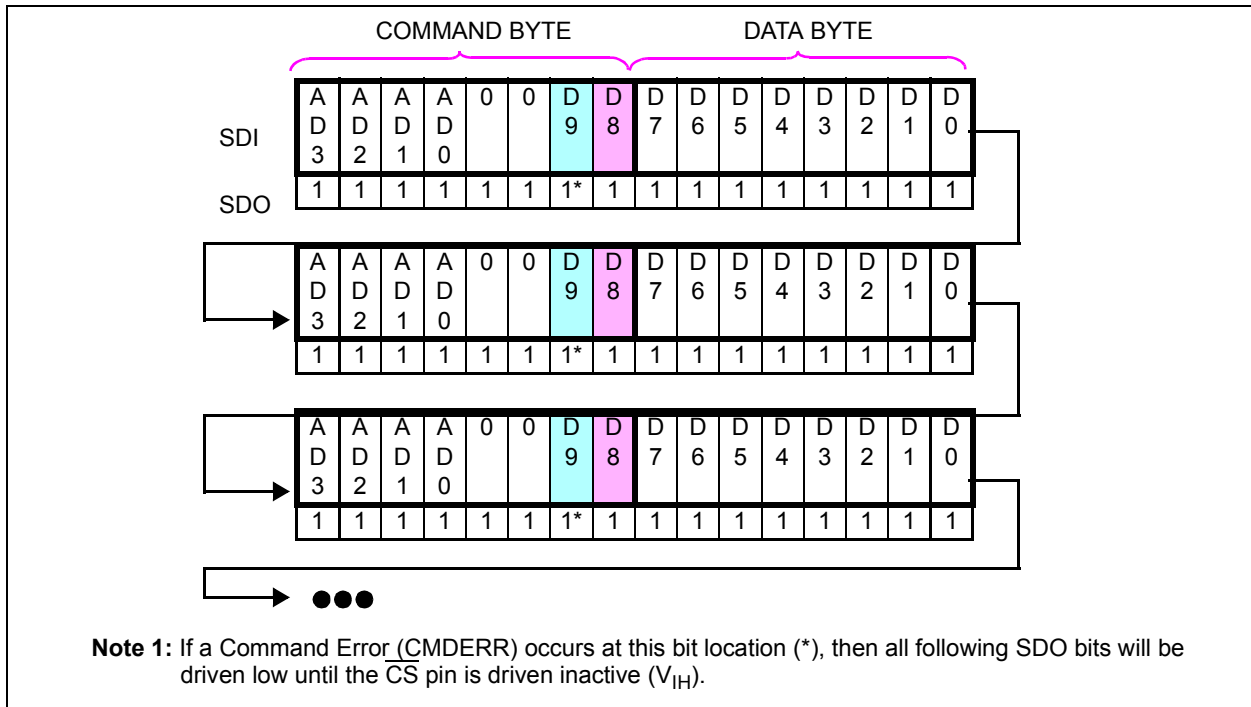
COMMAND BYTE DATA BYTE

SDI

| AD3 | AD2 | AD1 | AD0 | 0 | 0 | D9 | D8 | D7 | D6 | D5 | D4 | D3 | D2 | D1 | D0 |
|---|---|---|---|---|---|---|---|---|---|---|---|---|---|---|---|
| 1 | 1 | 1 | 1 | 1 | 1 | 1* | 1 | 1 | 1 | 1 | 1 | 1 | 1 | 1 | 1 |

SDO

| AD3 | AD2 | AD1 | AD0 | 0 | 0 | D9 | D8 | D7 | D6 | D5 | D4 | D3 | D2 | D1 | D0 |
|---|---|---|---|---|---|---|---|---|---|---|---|---|---|---|---|
| 1 | 1 | 1 | 1 | 1 | 1 | 1* | 1 | 1 | 1 | 1 | 1 | 1 | 1 | 1 | 1 |

| AD3 | AD2 | AD1 | AD0 | 0 | 0 | D9 | D8 | D7 | D6 | D5 | D4 | D3 | D2 | D1 | D0 |
|---|---|---|---|---|---|---|---|---|---|---|---|---|---|---|---|
| 1 | 1 | 1 | 1 | 1 | 1 | 1* | 1 | 1 | 1 | 1 | 1 | 1 | 1 | 1 | 1 |

●●●

**Note 1:** If a Command Error (CMDERR) occurs at this bit location (*), then all following SDO bits will be driven low until the $\overline{CS}$ pin is driven inactive ($V_{IH}$).